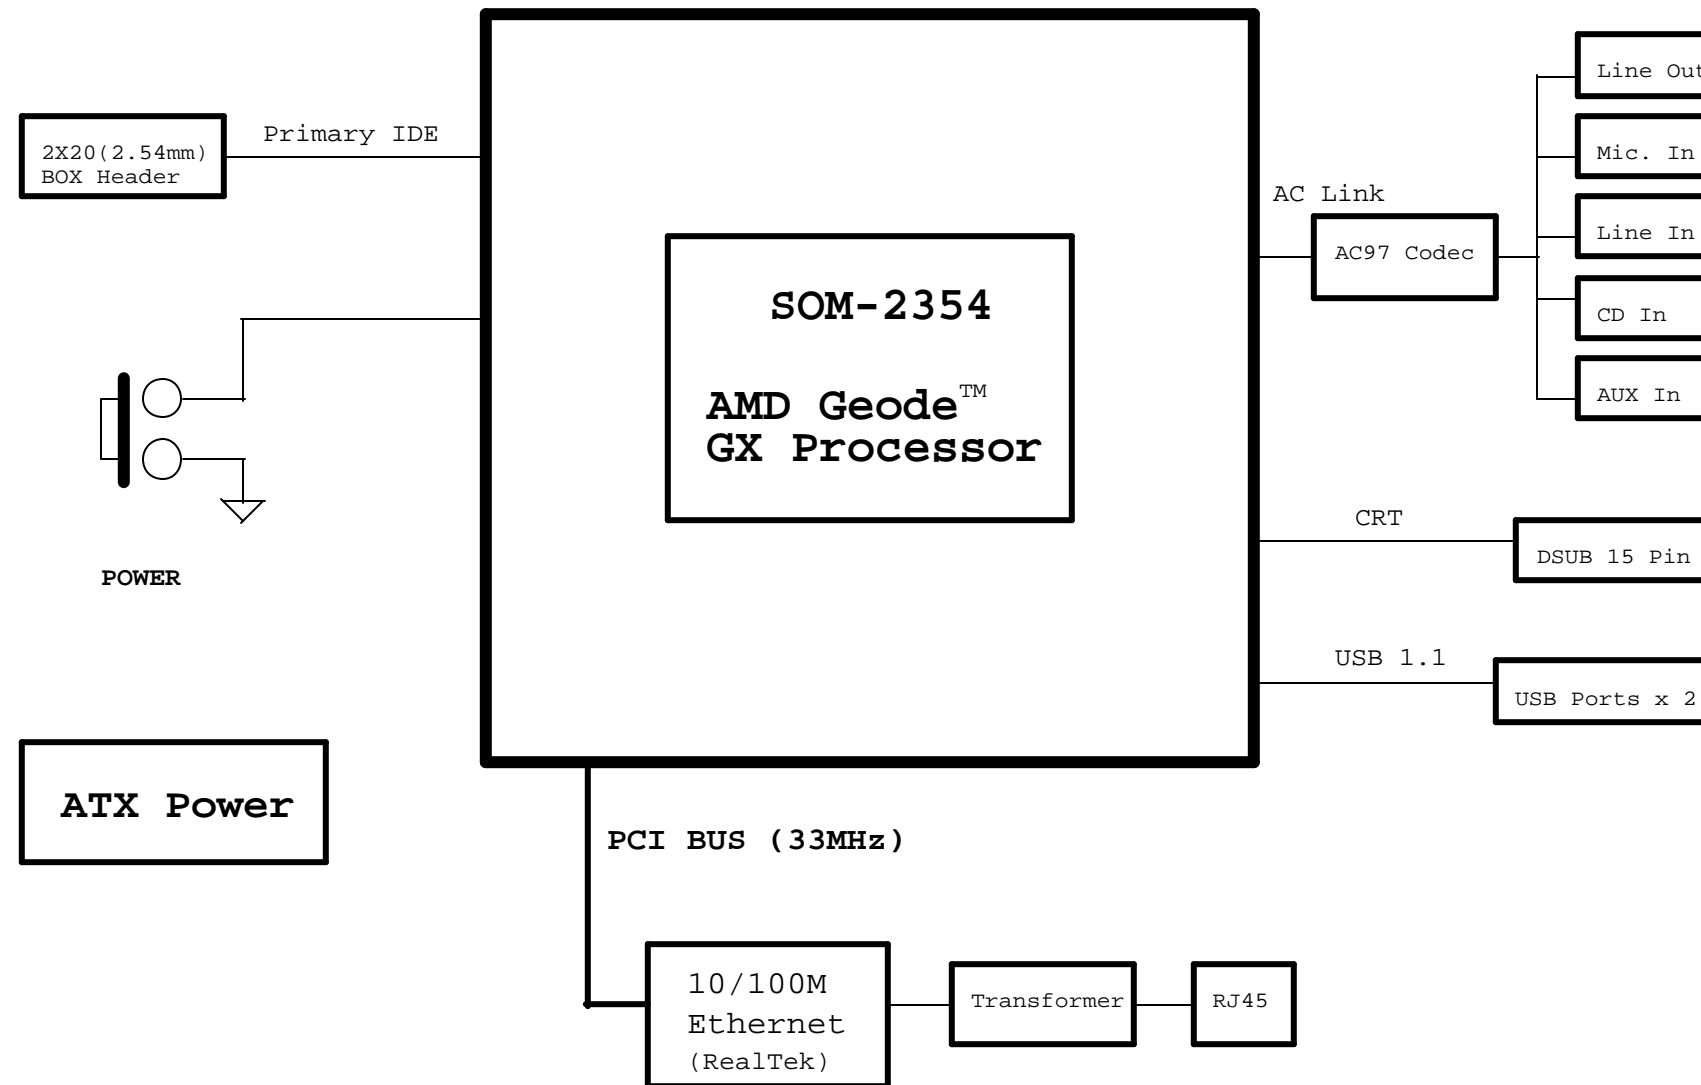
2X20(2.54mm)
BOX Header

Primary IDE

SOM-2354

AMD Geode™
GX Processor

POWER

ATX Power

AC Link

AC97 Codec

Line Out

Mic. In

Line In

CD In

AUX In

CRT

DSUB 15 Pin

USB 1.1

USB Ports x 2

PCI BUS (33MHz)

10/100M
Ethernet
(RealTek)

Transformer

RJ45